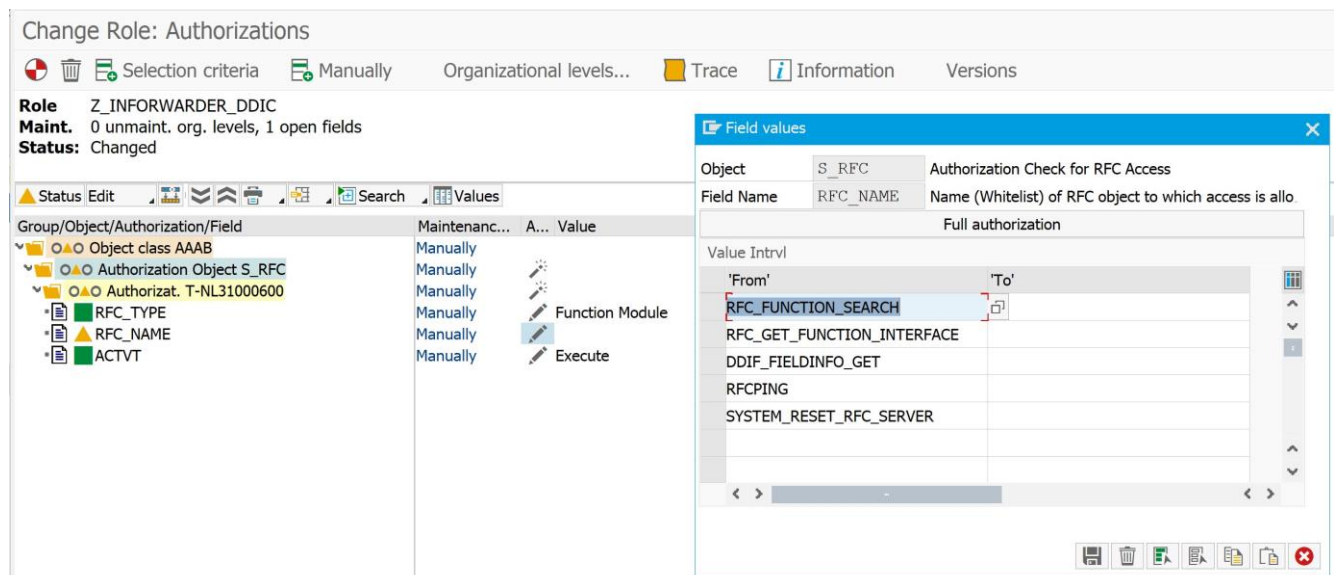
Change Role: Authorizations

Selection criteria Manually Organizational levels... Trace Information Versions

**Role** Z_INFORWARDER_DDIC
**Maint.** 0 unmaint. org. levels, 1 open fields
**Status:** Changed

Status Edit Search Values

| Group/Object/Authorization/Field | Maintenanc... | A... | Value |
|---|---|---|---|
| Object class AAAB | Manually | | |
| Authorization Object S_RFC | Manually | | |
| Authorizat. T-NL31000600 | Manually | | |
| RFC_TYPE | Manually | | Function Module |
| RFC_NAME | Manually | | |
| ACTVT | Manually | | Execute |

Field values

| Object | S_RFC | Authorization Check for RFC Access |
|---|---|---|
| Field Name | RFC_NAME | Name (Whitelist) of RFC object to which access is allo |

Full authorization

Value Intrvl

| 'From' | 'To' |
|---|---|
| RFC_FUNCTION_SEARCH | |
| RFC_GET_FUNCTION_INTERFACE | |
| DDIF_FIELDINFO_GET | |
| RFCPING | |
| SYSTEM_RESET_RFC_SERVER | |